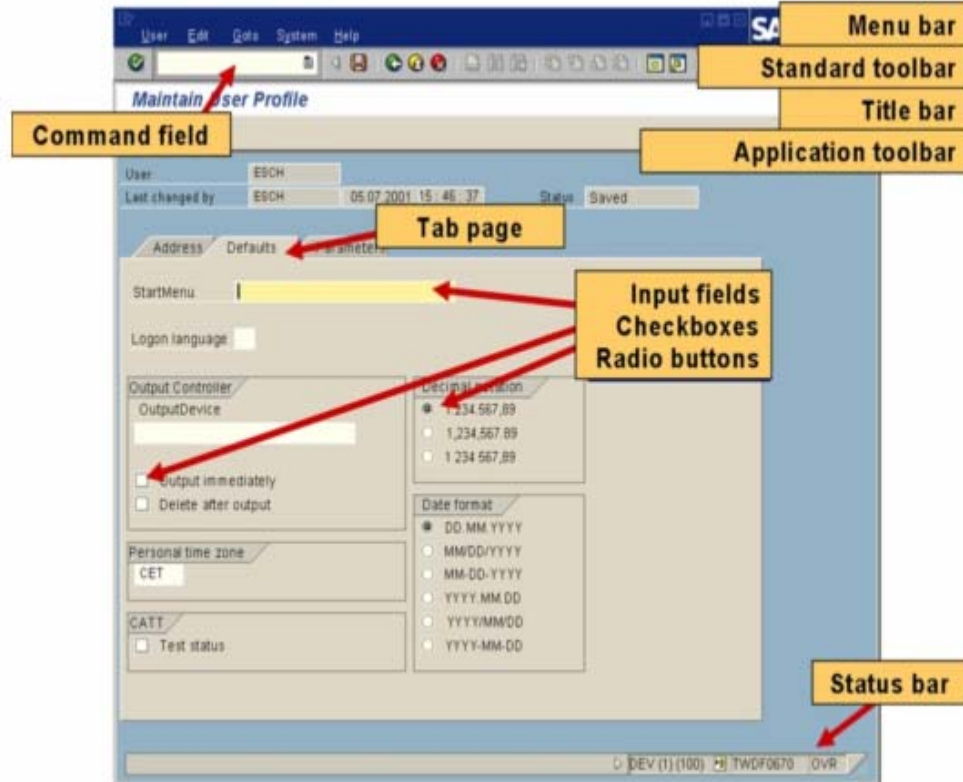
User Edit Goto System Help

SA

Menu bar

Standard toolbar

Maintain User Profile

Title bar

Command field

Application toolbar

User ESCH
Last changed by ESCH 05.07.2001 15:46:37 Status Saved

Tab page

Address Defaults Parameters

StartMenu

Input fields
Checkboxes
Radio buttons

Logon language

Output Controller
OutputDevice

Output immediately
Delete after output

Decimal notation
1.234.567,89
1,234,567.89
1 234 567,89

Date format
DD.MM.YYYY
MM/DD/YYYY
MM-DD-YYYY
YYYY.MM.DD
YYYY/MM/DD
YYYY-MM-DD

Personal time zone
CET

CATT
Test status

Status bar

DEV (1) (100) TWDF0670 OVR